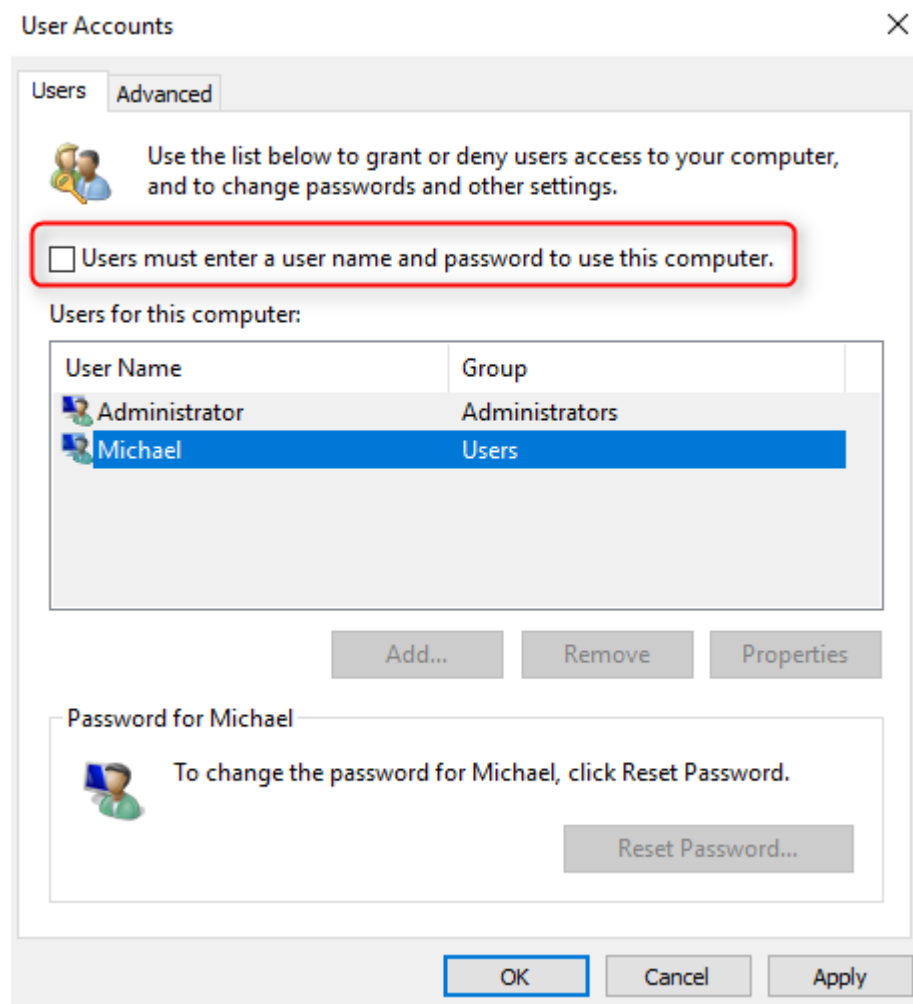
User Accounts

Users Advanced

Use the list below to grant or deny users access to your computer, and to change passwords and other settings.

Users must enter a user name and password to use this computer.

Users for this computer:

| User Name | Group |
|---|---|
| Administrator | Administrators |
| Michael | Users |

Add... Remove Properties

Password for Michael

To change the password for Michael, click Reset Password.

Reset Password...

OK Cancel Apply